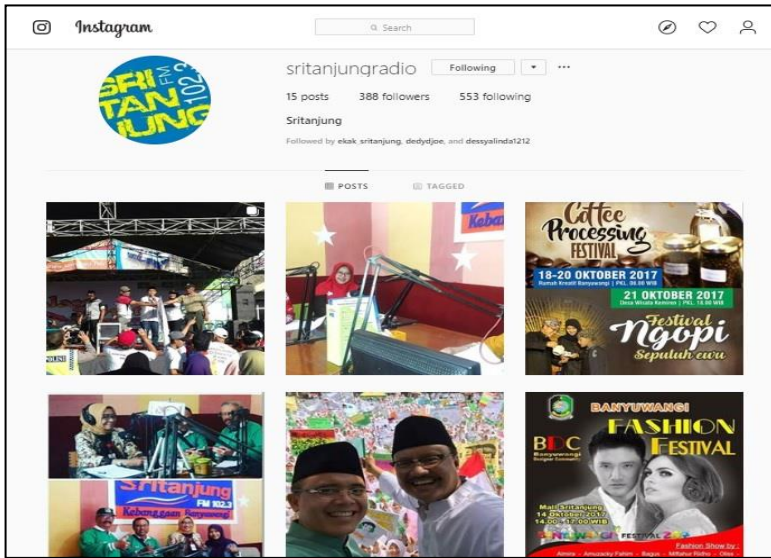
Instagram

Search

sritanjungradio Following

15 posts 388 followers 553 following

Sritanjung

Followed by ekak_sritanjung, dedydjoe, and dessyalinda1212

POSTS TAGGED

SRI TAN JUNG FM 102.3

Coffee Processing FESTIVAL

18-20 OKTOBER 2017

Rumah Kreatif Banyuwangi | PKL. 08.00 WIB

21 OKTOBER 2017

Desa Wisata Kemiren | PKL. 18.00 WIB

Festival Ngopi Sepuluh ewu

Sritanjung FM 102.3 Kebanggaan Banyuwangi

BANYUWANGI FASHION FESTIVAL

BDC Banyuwangi Designer Community

Mall Sritanjung 14 Oktober 2017 14.00 - 17.00 WIB

Fashion Show by :
Aimiro - Amuzacky Fahim - Bagus - Miftahul Ridho - Oleo

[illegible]